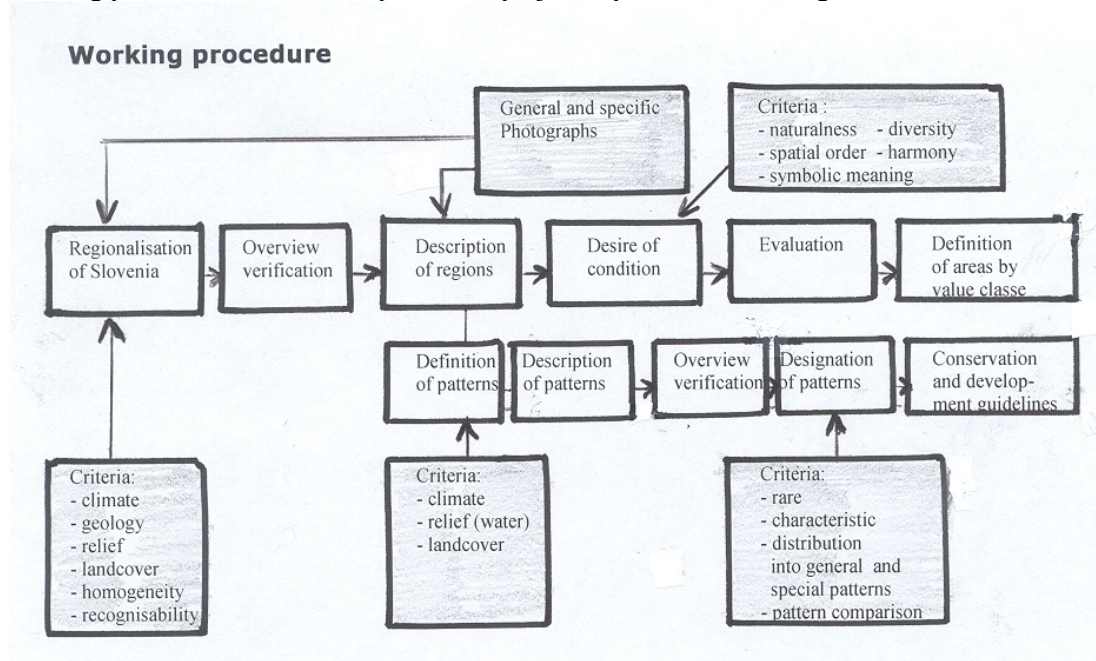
Working procedure

General and specific Photographs

Criteria :
- naturalness - diversity
- spatial order - harmony
- symbolic meaning

Regionalisation of Slovenia

Overview verification

Description of regions

Desire of condition

Evaluation

Definition of areas by value classe

Definition of patterns

Description of patterns

Overview verification

Designation of patterns

Conservation and development guidelines

Criteria:
- climate
- geology
- relief
- landcover
- homogeneity
- recognisability

Criteria:
- climate
- relief (water)
- landcover

Criteria:
- rare
- characteristic
- distribution into general and special patterns
- pattern comparison